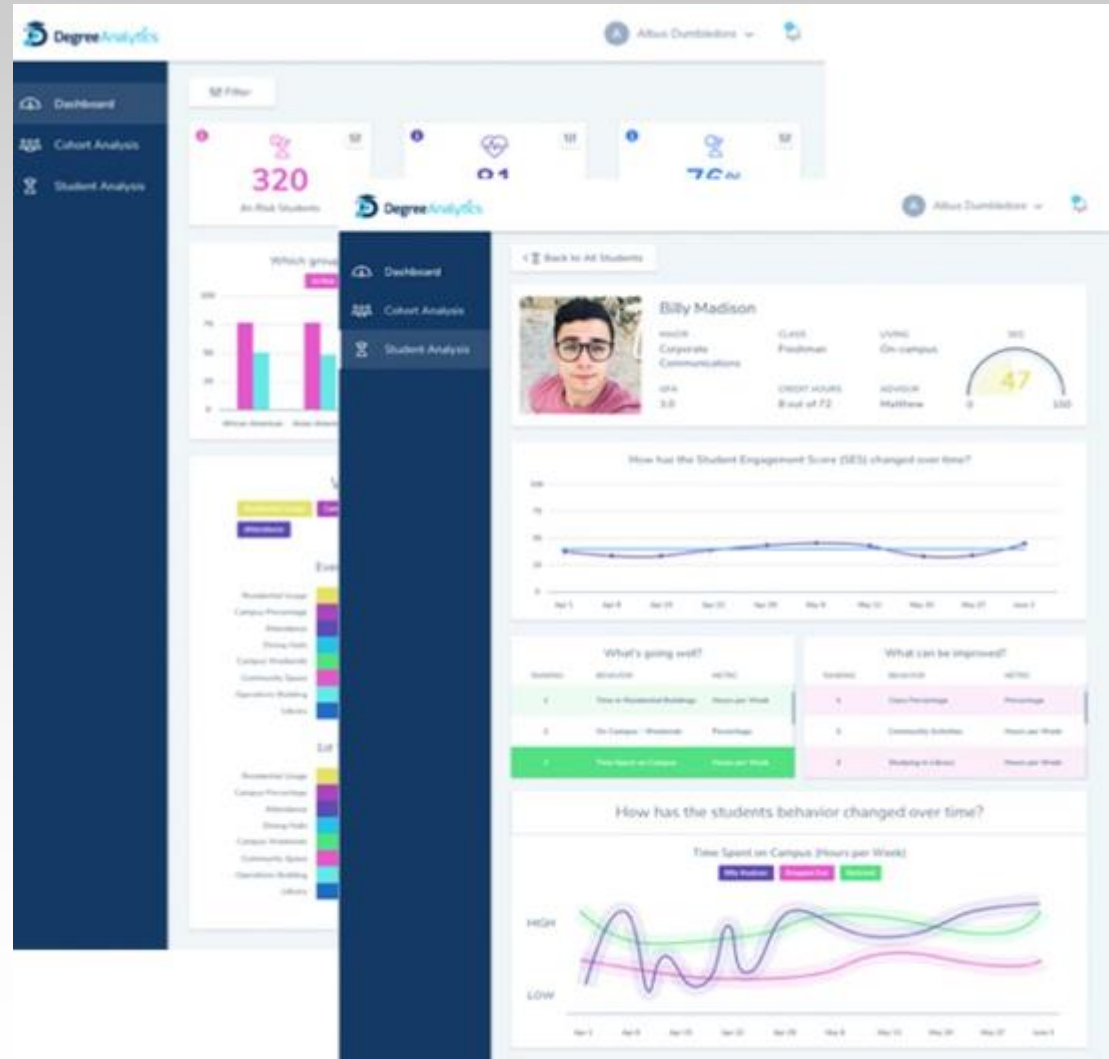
DegreeAnalytics

Albus Dumbledore

Dashboard
Cohort Analysis
Student Analysis

Filter

320
At-Risk Students

91

76%

Which grou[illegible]

100
75
50
25
0

African American
Asian American

Residential Usage
Campus Percentage
Attendance
Dining Halls
Campus Weekends
Community Space
Operations Building
Library

Residential Usage
Campus Percentage
Attendance
Dining Halls
Campus Weekends
Community Space
Operations Building
Library

DegreeAnalytics

Albus Dumbledore

Dashboard
Cohort Analysis
Student Analysis

< Back to All Students

Billy Madison

MAJOR
Corporate Communications

CLASS
Freshman

LIVING
On-campus

SES

GPA
3.0

CREDIT HOURS
8 out of 72

ADVISOR
Matthew

47

0

100

How has the Student Engagement Score (SES) changed over time?

100
75
50
25
0

What's going well?

RANKING | BEHAVIOR | METRIC
1 | Time in Residential Buildings | Hours per Week
2 | On Campus - Weekends | Percentage
3 | Time Spent on Campus | Hours per Week

What can be improved?

RANKING | BEHAVIOR | METRIC
1 | Class Percentage | Percentage
2 | Community Activities | Hours per Week
3 | Studying in Library | Hours per Week

How has the students behavior changed over time?

Time Spent on Campus (Hours per Week)

Billy Madison
Dropped Out
Retained

HIGH

LOW